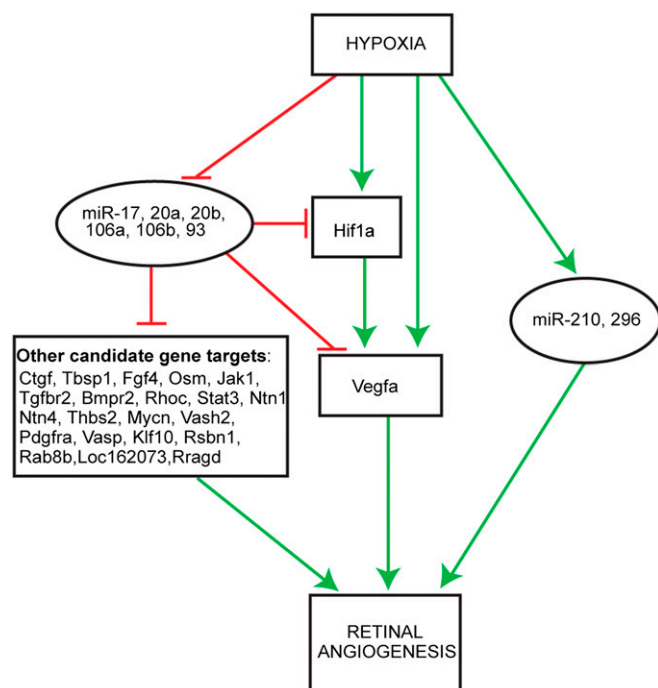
HYPOXIA

miR-17, 20a, 20b, 106a, 106b, 93

Hif1a

miR-210, 296

**Other candidate gene targets**: Ctgf, Tbsp1, Fgf4, Osm, Jak1, Tgfbr2, Bmpr2, Rhoc, Stat3, Ntn1 Ntn4, Thbs2, Mycn, Vash2, Pdgfra, Vasp, Klf10, Rsbn1, Rab8b,Loc162073,Rragd

Vegfa

RETINAL ANGIOGENESIS